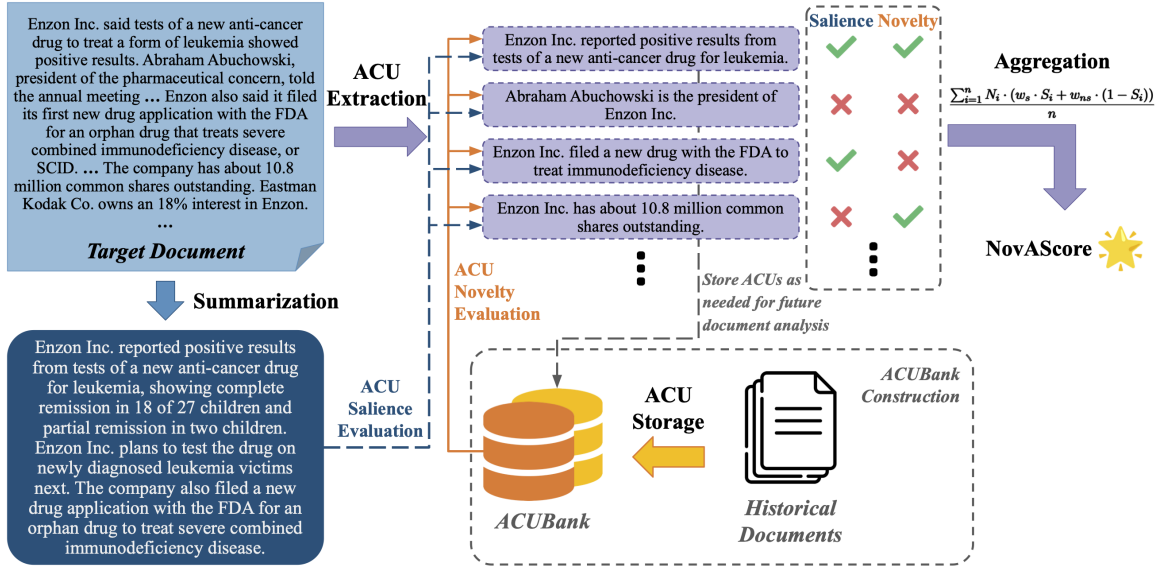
Enzon Inc. said tests of a new anti-cancer drug to treat a form of leukemia showed positive results. Abraham Abuchowski, president of the pharmaceutical concern, told the annual meeting ... Enzon also said it filed its first new drug application with the FDA for an orphan drug that treats severe combined immunodeficiency disease, or SCID. ... The company has about 10.8 million common shares outstanding. Eastman Kodak Co. owns an 18% interest in Enzon.
...
Target Document

Summarization

Enzon Inc. reported positive results from tests of a new anti-cancer drug for leukemia, showing complete remission in 18 of 27 children and partial remission in two children. Enzon Inc. plans to test the drug on newly diagnosed leukemia victims next. The company also filed a new drug application with the FDA for an orphan drug to treat severe combined immunodeficiency disease.

ACU Extraction

ACU Salience Evaluation

ACU Novelty Evaluation

Enzon Inc. reported positive results from tests of a new anti-cancer drug for leukemia.

Abraham Abuchowski is the president of Enzon Inc.

Enzon Inc. filed a new drug with the FDA to treat immunodeficiency disease.

Enzon Inc. has about 10.8 million common shares outstanding.

Store ACUs as needed for future document analysis

Salience Novelty

Aggregation

$\frac{\sum_{i=1}^{n} N_i \cdot (w_s \cdot S_i + w_{ns} \cdot (1 - S_i))}{n}$

NovAScore

ACUBank Construction

ACU Storage

ACUBank

Historical Documents